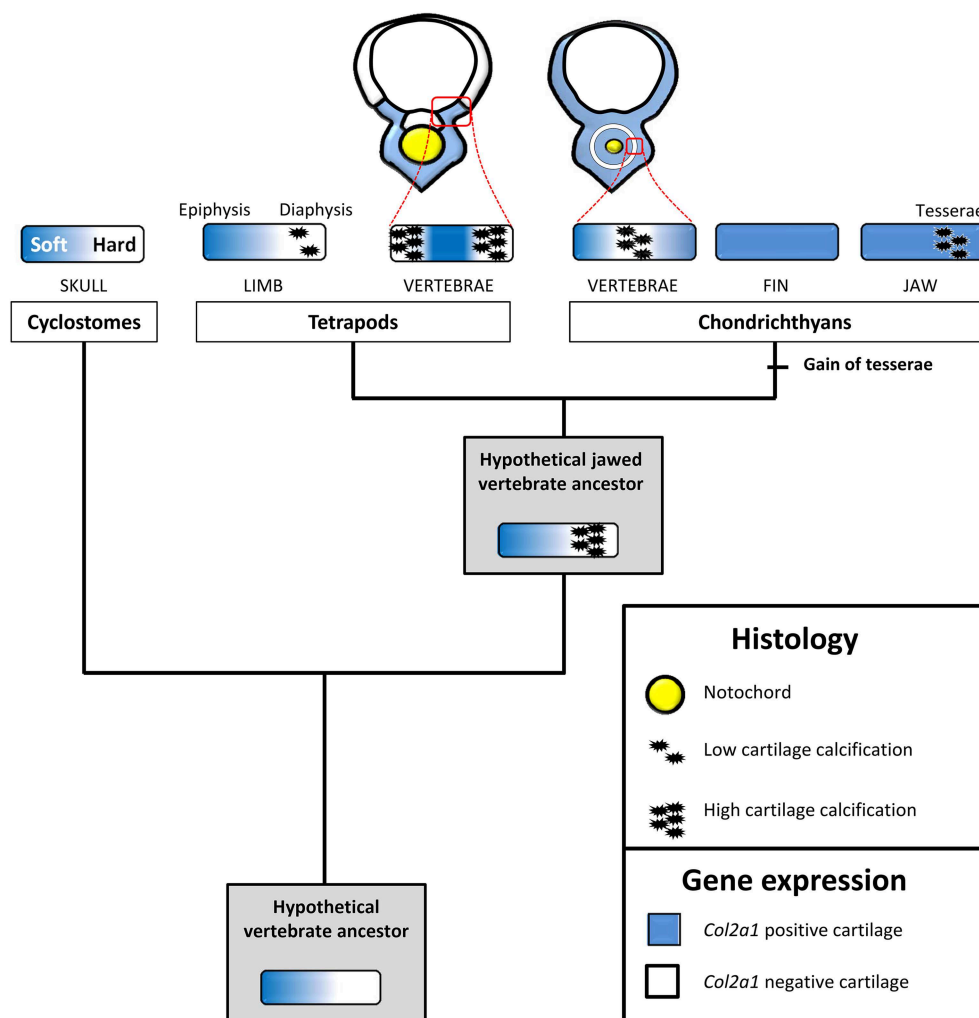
Epiphysis Diaphysis

Tesserae

Soft Hard

SKULL

LIMB

VERTEBRAE

VERTEBRAE

FIN

JAW

Cyclostomes

Tetrapods

Chondrichthyans

Gain of tesserae

Hypothetical jawed vertebrate ancestor

Histology

Notochord

Low cartilage calcification

High cartilage calcification

Gene expression

*Col2a1* positive cartilage

*Col2a1* negative cartilage

Hypothetical vertebrate ancestor